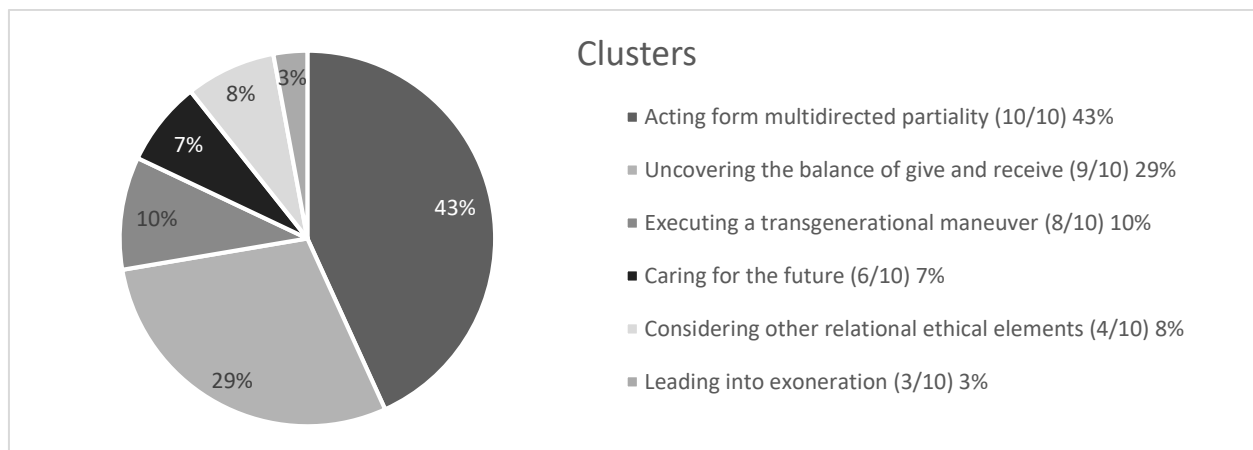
Clusters

Acting form multidirected partiality (10/10) 43%
Uncovering the balance of give and receive (9/10) 29%
Executing a transgenerational maneuver (8/10) 10%
Caring for the future (6/10) 7%
Considering other relational ethical elements (4/10) 8%
Leading into exoneration (3/10) 3%

43%
29%
10%
7%
8%
3%